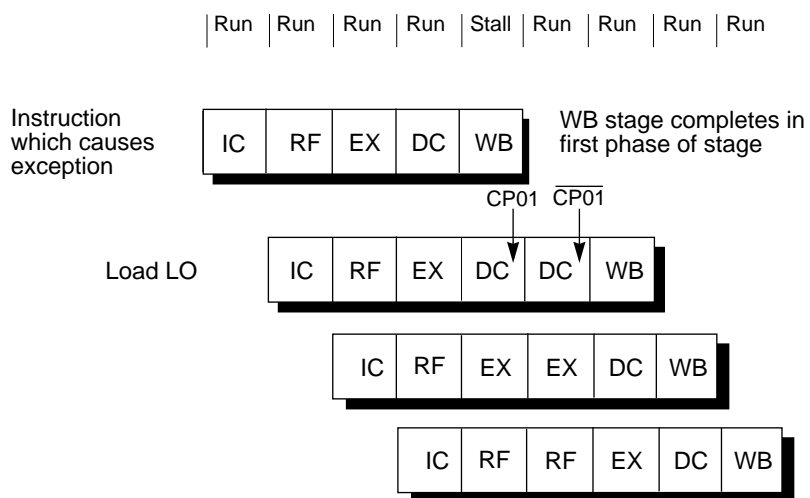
Run | Run | Run | Run | Stall | Run | Run | Run | Run

Instruction which causes exception

| IC | RF | EX | DC | WB |
|---|---|---|---|---|

WB stage completes in first phase of stage

CP01 $\overline{CP01}$

Load LO

| IC | RF | EX | DC | DC | WB |
|---|---|---|---|---|---|

| IC | RF | EX | EX | DC | WB |
|---|---|---|---|---|---|

| IC | RF | RF | EX | DC | WB |
|---|---|---|---|---|---|